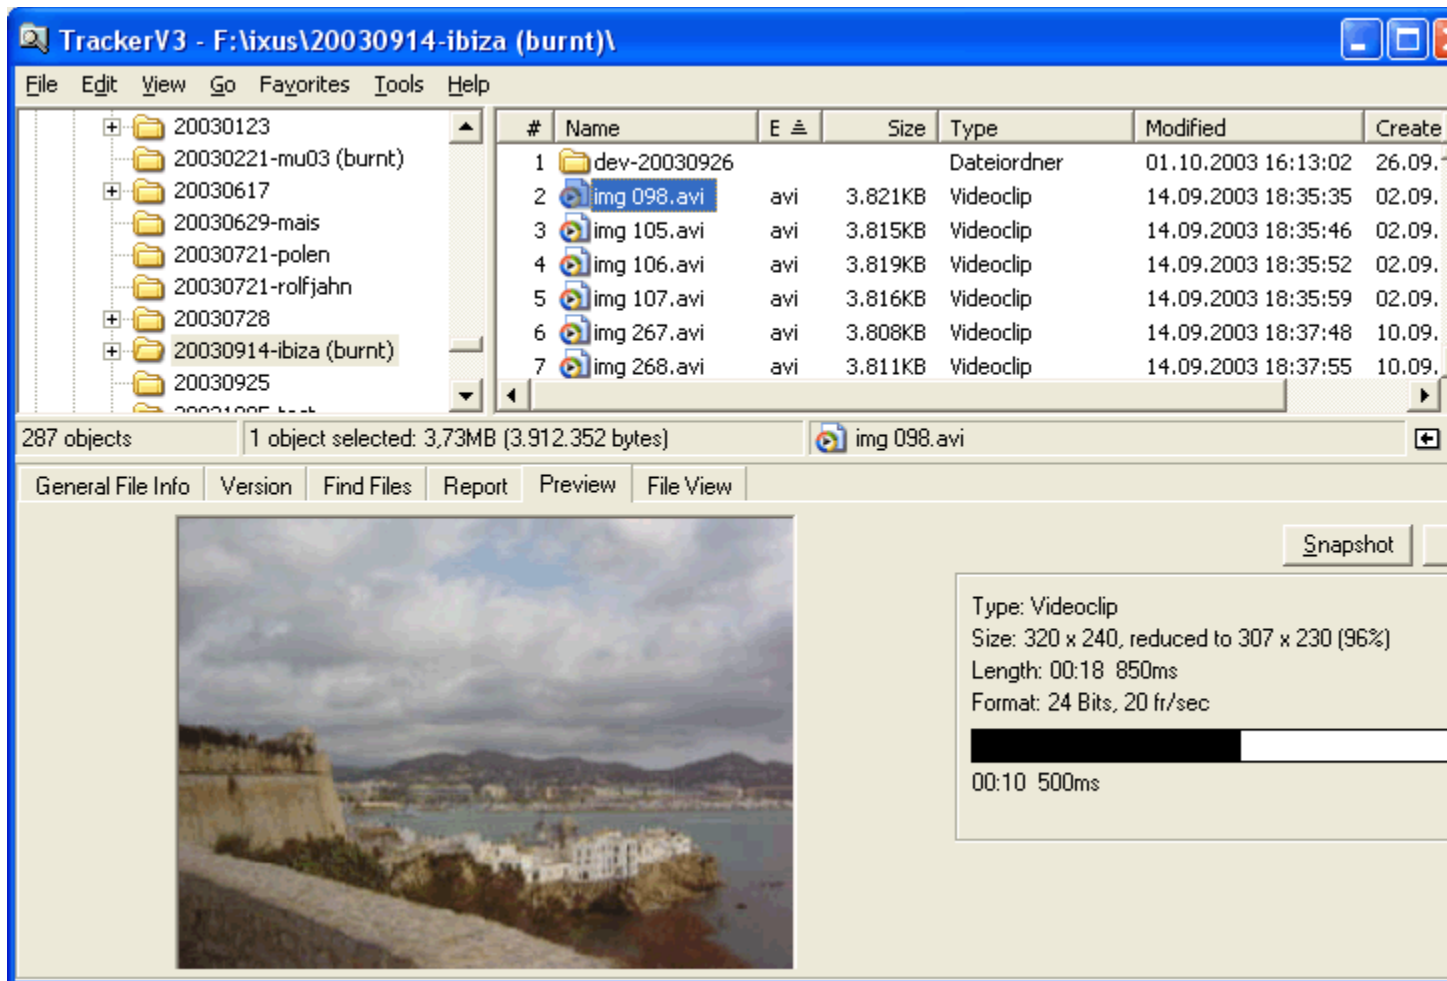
TrackerV3 - F:\ixus\20030914-ibiza (burnt)\

File Edit View Go Favorites Tools Help

20030123
20030221-mu03 (burnt)
20030617
20030629-mais
20030721-polen
20030721-rolfjahn
20030728
20030914-ibiza (burnt)
20030925
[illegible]

| # | Name | E | Size | Type | Modified | Create |
|---|---|---|---|---|---|---|
| 1 | dev-20030926 | | | Dateiordner | 01.10.2003 16:13:02 | 26.09.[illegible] |
| 2 | img 098.avi | avi | 3.821KB | Videoclip | 14.09.2003 18:35:35 | 02.09. |
| 3 | img 105.avi | avi | 3.815KB | Videoclip | 14.09.2003 18:35:46 | 02.09. |
| 4 | img 106.avi | avi | 3.819KB | Videoclip | 14.09.2003 18:35:52 | 02.09. |
| 5 | img 107.avi | avi | 3.816KB | Videoclip | 14.09.2003 18:35:59 | 02.09. |
| 6 | img 267.avi | avi | 3.808KB | Videoclip | 14.09.2003 18:37:48 | 10.09. |
| 7 | img 268.avi | avi | 3.811KB | Videoclip | 14.09.2003 18:37:55 | 10.09. |

287 objects
1 object selected: 3,73MB (3.912.352 bytes)
img 098.avi

General File Info
Version
Find Files
Report
Preview
File View

Snapshot

Type: Videoclip
Size: 320 x 240, reduced to 307 x 230 (96%)
Length: 00:18 850ms
Format: 24 Bits, 20 fr/sec

00:10 500ms